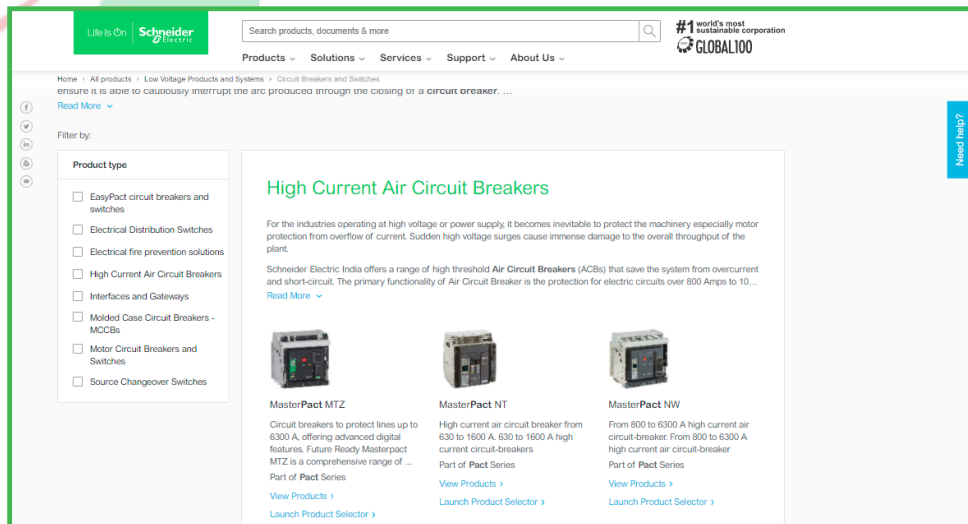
Life Is On Schneider Electric

Search products, documents & more

#1 world's most sustainable corporation GLOBAL100

Products ⌄ Solutions ⌄ Services ⌄ Support ⌄ About Us ⌄

Home › All products › Low Voltage Products and Systems › Circuit Breakers and Switches

ensure it is able to cautiously interrupt the arc produced through the closing of a **circuit breaker**. ...

Read More ⌄

Filter by:

Product type

EasyPact circuit breakers and switches

Electrical Distribution Switches

Electrical fire prevention solutions

High Current Air Circuit Breakers

Interfaces and Gateways

Molded Case Circuit Breakers - MCCBs

Motor Circuit Breakers and Switches

Source Changeover Switches

High Current Air Circuit Breakers

For the industries operating at high voltage or power supply, it becomes inevitable to protect the machinery especially motor protection from overflow of current. Sudden high voltage surges cause immense damage to the overall throughput of the plant.

Schneider Electric India offers a range of high threshold **Air Circuit Breakers** (ACBs) that save the system from overcurrent and short-circuit. The primary functionality of Air Circuit Breaker is the protection for electric circuits over 800 Amps to 10...

Read More ⌄

MasterPact MTZ

Circuit breakers to protect lines up to 6300 A, offering advanced digital features. Future Ready Masterpact MTZ is a comprehensive range of ...

Part of **Pact** Series

View Products ›

Launch Product Selector ›

MasterPact NT

High current air circuit breaker from 630 to 1600 A. 630 to 1600 A high current circuit-breakers

Part of **Pact** Series

View Products ›

Launch Product Selector ›

MasterPact NW

From 800 to 6300 A high current air circuit-breaker. From 800 to 6300 A high current air circuit-breaker

Part of **Pact** Series

View Products ›

Launch Product Selector ›

Need help?